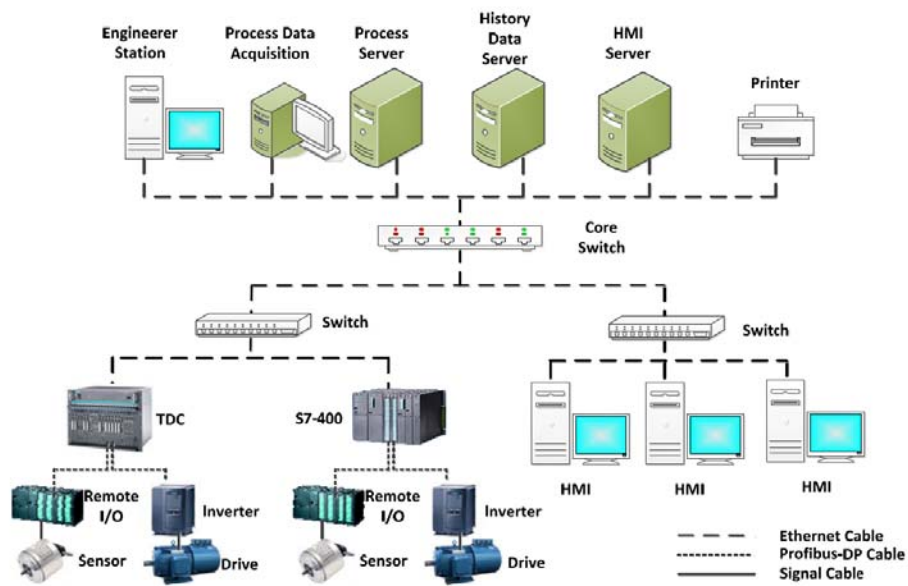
Engineerer Station

Process Data Acquisition

Process Server

History Data Server

HMI Server

Printer

Core Switch

Switch

Switch

TDC

S7-400

HMI

HMI

HMI

Remote I/O

Inverter

Sensor

Drive

Remote I/O

Inverter

Sensor

Drive

Ethernet Cable

Profibus-DP Cable

Signal Cable